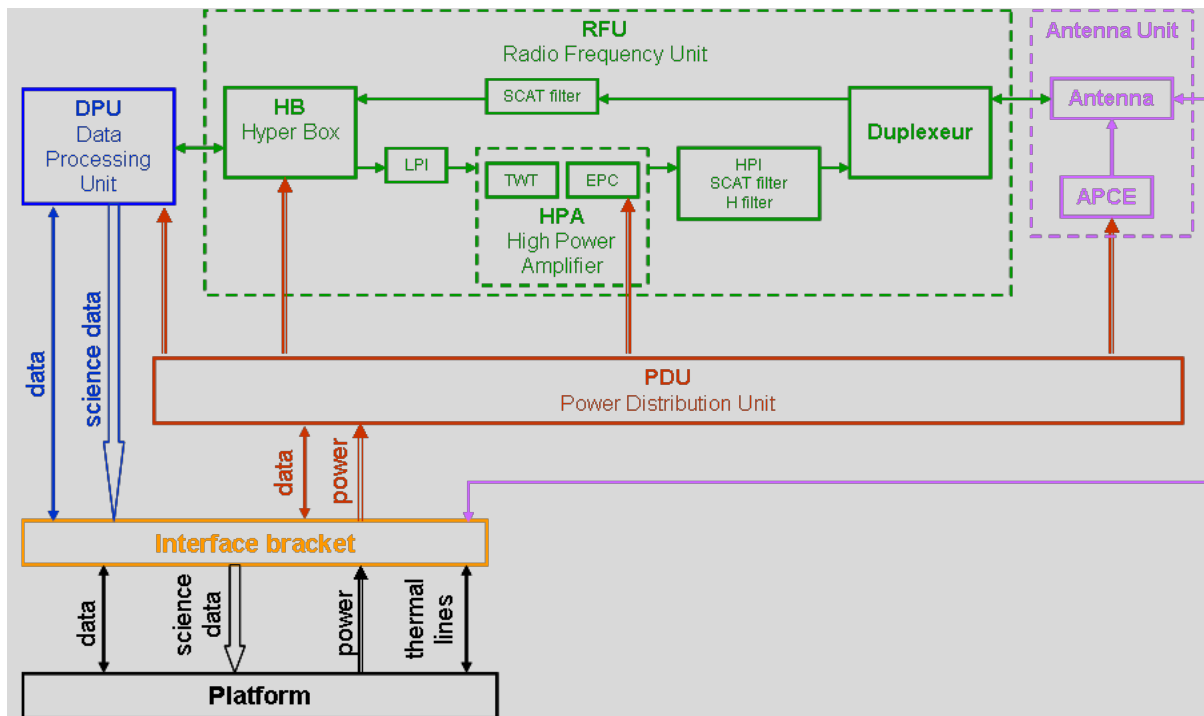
RFU
Radio Frequency Unit

Antenna Unit

DPU
Data
Processing
Unit

HB
Hyper Box

SCAT filter

Duplexeur

Antenna

LPI

TWT

EPC

HPA
High Power
Amplifier

HPI
SCAT filter
H filter

APCE

data

science data

PDU
Power Distribution Unit

data

power

Interface bracket

data

science data

power

thermal lines

Platform